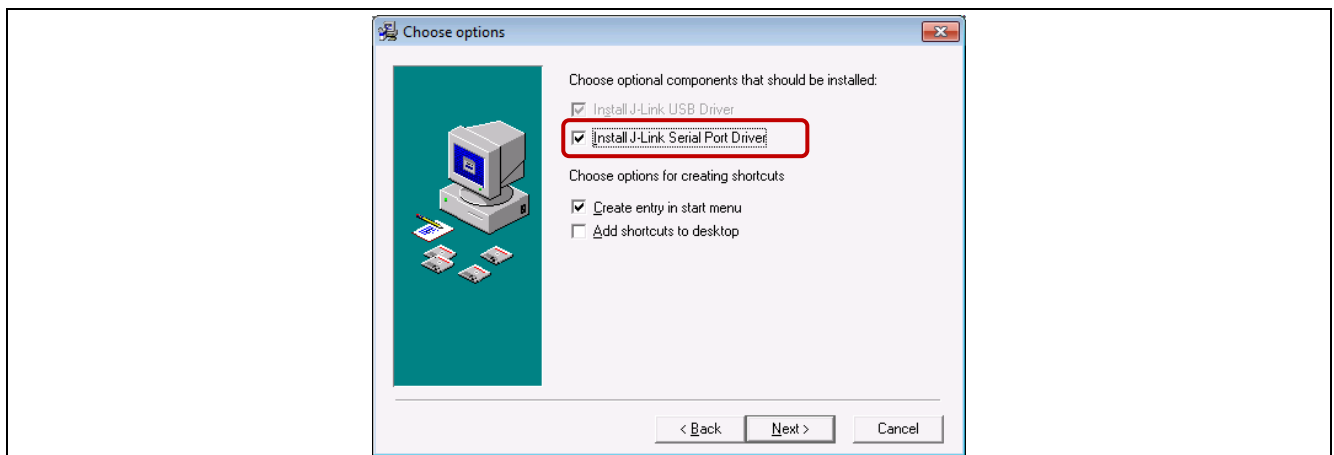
Choose options

Choose optional components that should be installed:

☑ Install J-Link USB Driver
☑ Install J-Link Serial Port Driver

Choose options for creating shortcuts

☑ Create entry in start menu
☐ Add shortcuts to desktop

< Back
Next >
Cancel